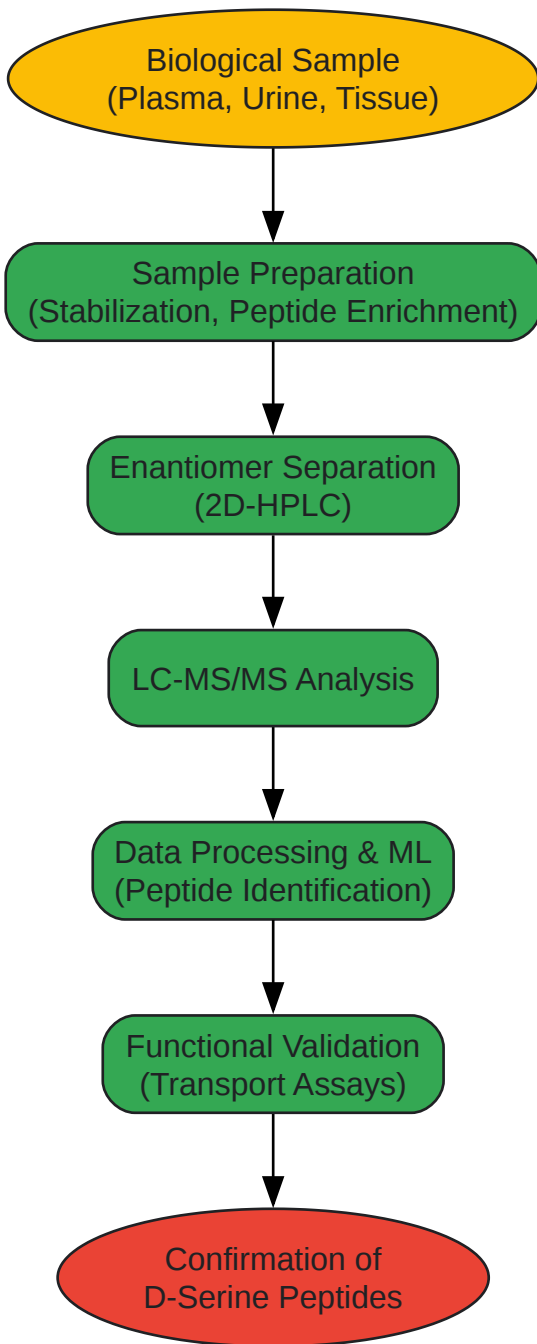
Biological Sample
(Plasma, Urine, Tissue)

Sample Preparation
(Stabilization, Peptide Enrichment)

Enantiomer Separation
(2D-HPLC)

LC-MS/MS Analysis

Data Processing & ML
(Peptide Identification)

Functional Validation
(Transport Assays)

Confirmation of
D-Serine Peptides